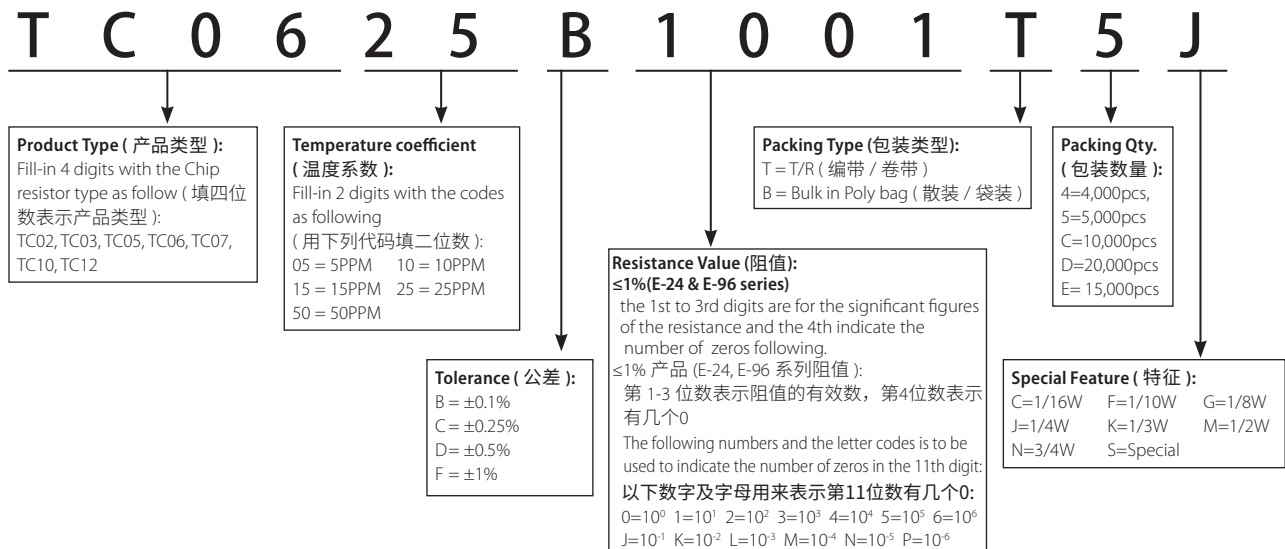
T C 0 6 2 5 B 1 0 0 1 T 5 J

**Product Type ( 产品类型 ):**
Fill-in 4 digits with the Chip resistor type as follow ( 填四位数表示产品类型 ):
TC02, TC03, TC05, TC06, TC07, TC10, TC12

**Temperature coefficient ( 温度系数 ):**
Fill-in 2 digits with the codes as following
( 用下列代码填二位数 ):
05 = 5PPM 10 = 10PPM
15 = 15PPM 25 = 25PPM
50 = 50PPM

**Tolerance ( 公差 ):**
B = ±0.1%
C = ±0.25%
D= ±0.5%
F = ±1%

**Resistance Value (阻值):**
**≤1%(E-24 & E-96 series)**
the 1st to 3rd digits are for the significant figures of the resistance and the 4th indicate the number of zeros following.
≤1% 产品 (E-24, E-96 系列阻值 ):
第 1-3 位数表示阻值的有效数，第4位数表示有几个0
The following numbers and the letter codes is to be used to indicate the number of zeros in the 11th digit:
**以下数字及字母用来表示第11位数有几个0:**
0=$10^0$ 1=$10^1$ 2=$10^2$ 3=$10^3$ 4=$10^4$ 5=$10^5$ 6=$10^6$
J=$10^{-1}$ K=$10^{-2}$ L=$10^{-3}$ M=$10^{-4}$ N=$10^{-5}$ P=$10^{-6}$

**Packing Type (包装类型):**
T = T/R ( 编带 / 卷带 )
B = Bulk in Poly bag ( 散装 / 袋装 )

**Packing Qty. ( 包装数量 ):**
4=4,000pcs,
5=5,000pcs
C=10,000pcs
D=20,000pcs
E= 15,000pcs

**Special Feature ( 特征 ):**
C=1/16W F=1/10W G=1/8W
J=1/4W K=1/3W M=1/2W
N=3/4W S=Special